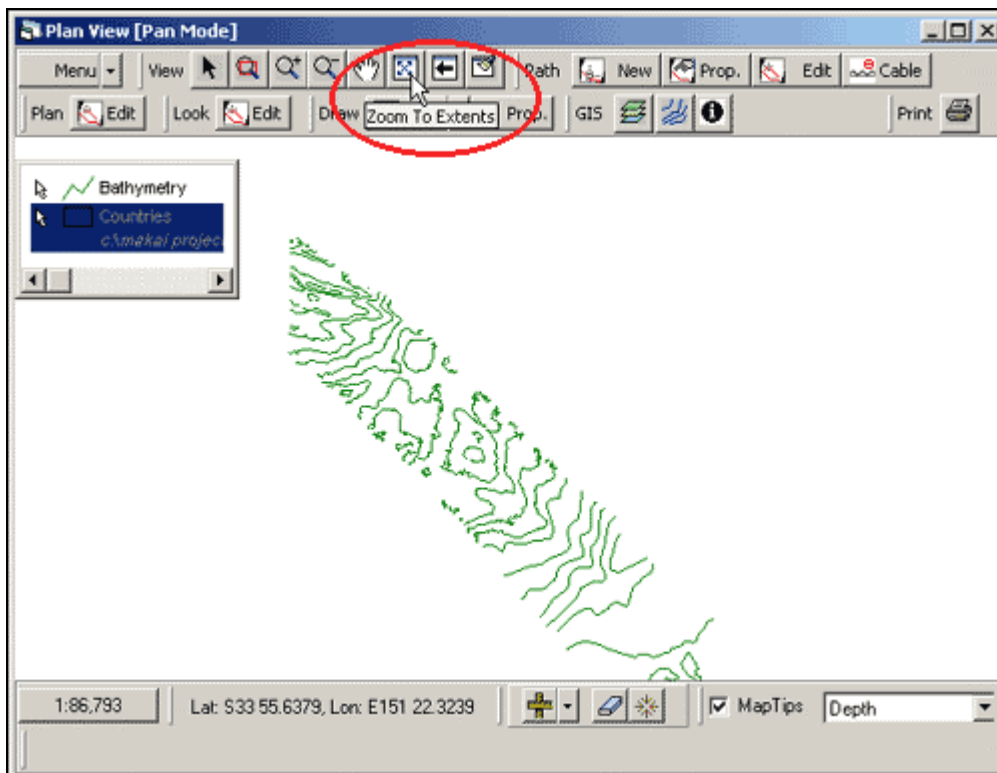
Plan View [Pan Mode]

Menu View Path New Prop. Edit Cable

Plan Edit Look Edit Draw Zoom To Extents Prop. GIS Print

Bathymetry
Countries
c:\makai projec

1:86,793 Lat: S33 55.6379, Lon: E151 22.3239 MapTips Depth